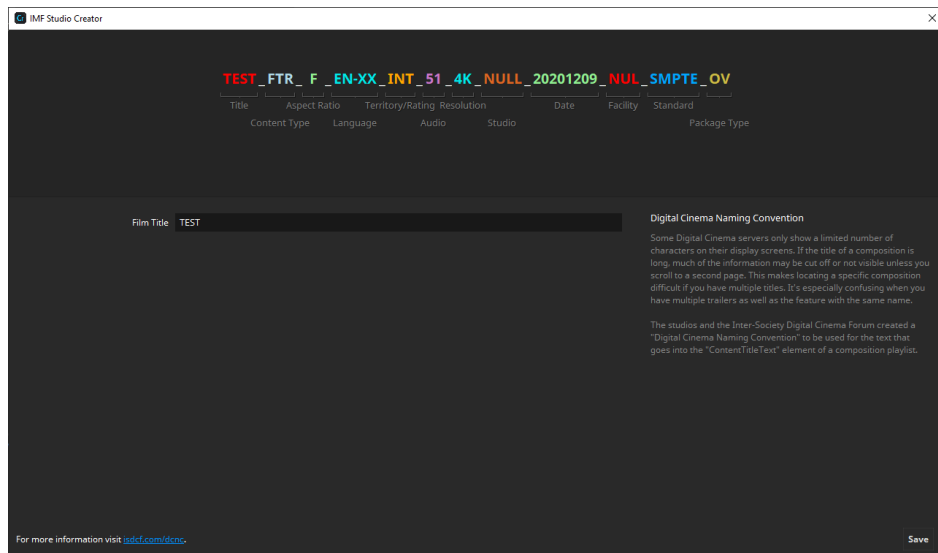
IMF Studio Creator

TEST_FTR_F_EN-XX_INT_51_4K_NULL_20201209_NUL_SMPTE_OV

Title Aspect Ratio Territory/Rating Resolution Date Facility Standard

Content Type Language Audio Studio Package Type

Film Title TEST

Digital Cinema Naming Convention

Some Digital Cinema servers only show a limited number of characters on their display screens. If the title of a composition is long, much of the information may be cut off or not visible unless you scroll to a second page. This makes locating a specific composition difficult if you have multiple titles. It's especially confusing when you have multiple trailers as well as the feature with the same name.

The studios and the Inter-Society Digital Cinema Forum created a "Digital Cinema Naming Convention" to be used for the text that goes into the "ContentTitleText" element of a composition playlist.

For more information visit isdcf.com/dcnc.

Save